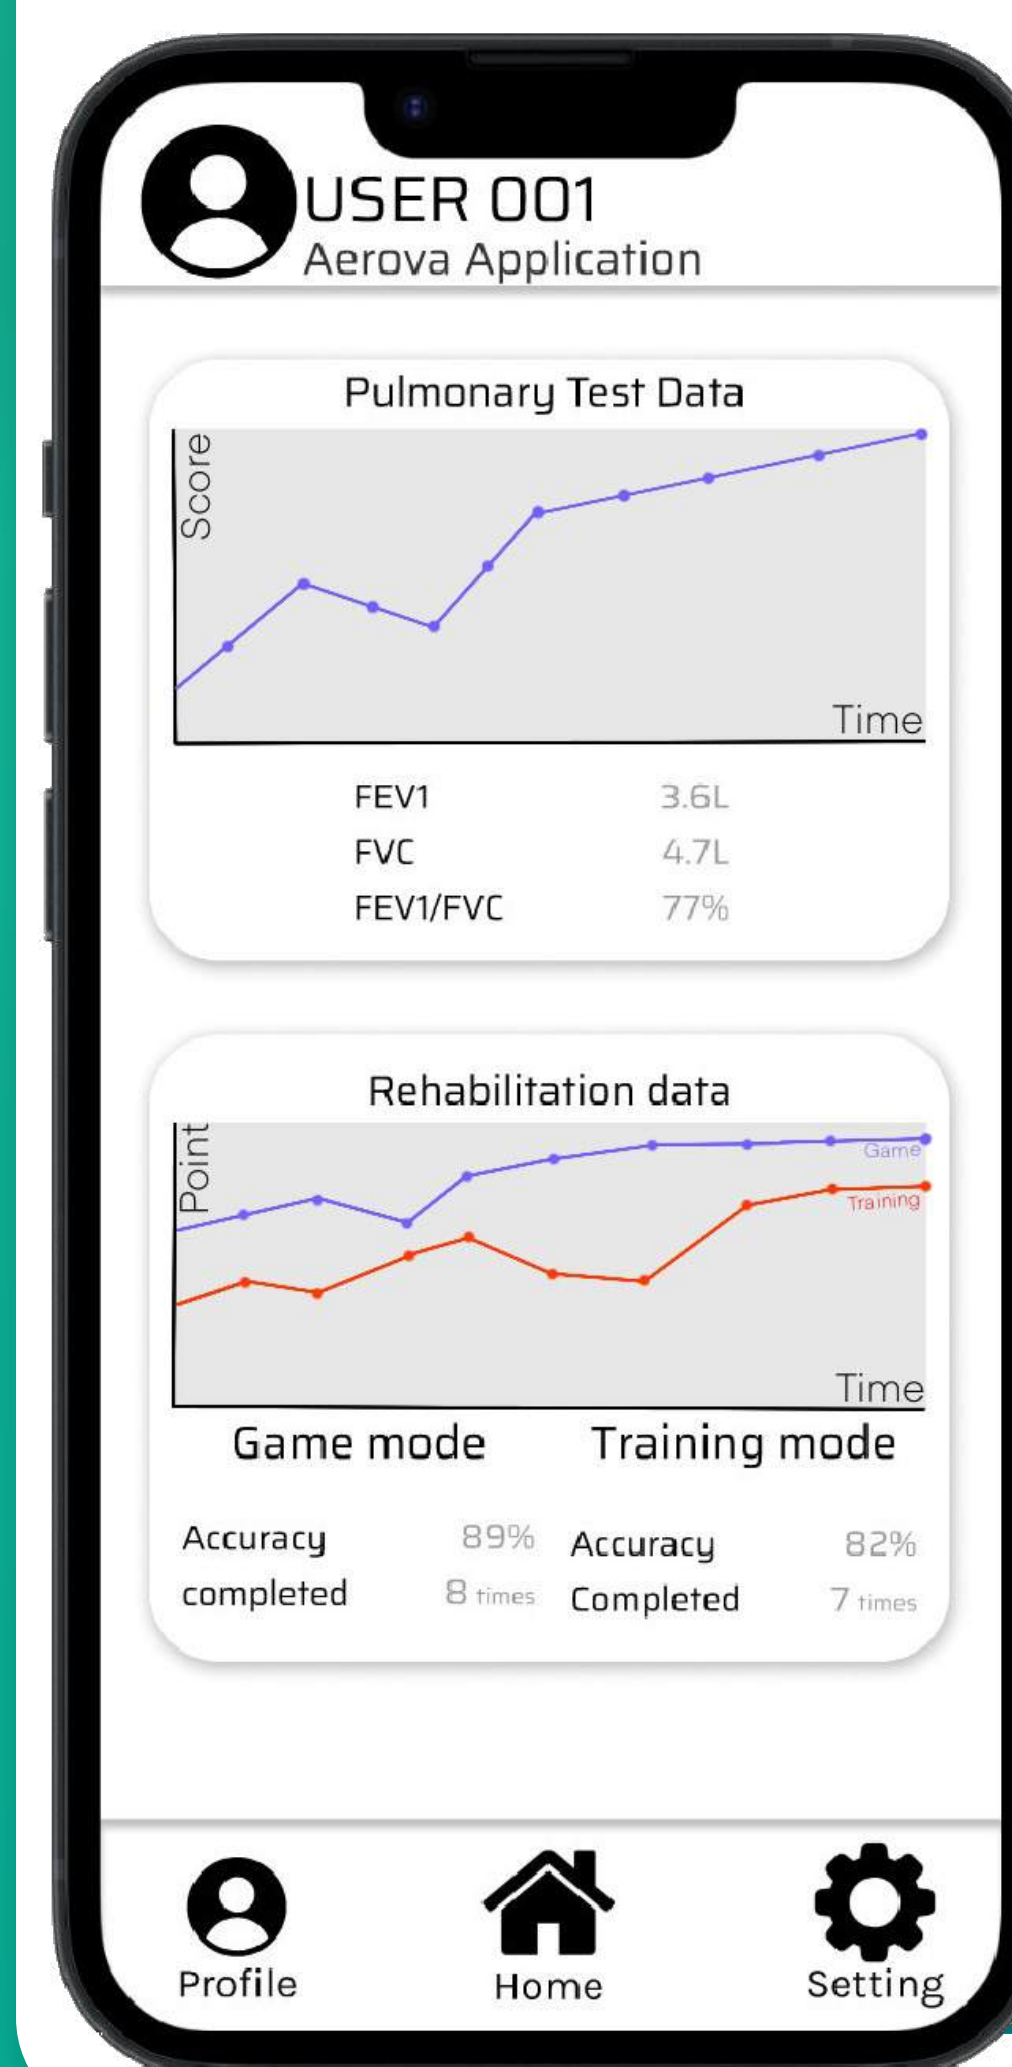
USER 001
Aerova Application

Pulmonary Test Data

Score

Time

| FEV1 | 3.6L |
|---|---|
| FVC | 4.7L |
| FEV1/FVC | 77% |

Rehabilitation data

Point

Game

Training

Time

Game mode

Accuracy 89%
completed 8 times

Training mode

Accuracy 82%
Completed 7 times

Profile

Home

Setting